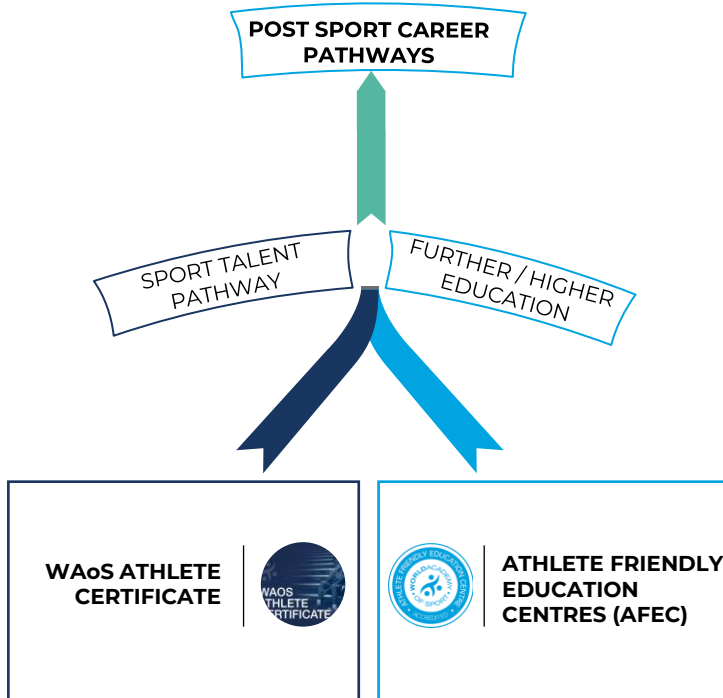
POST SPORT CAREER PATHWAYS

SPORT TALENT PATHWAY

FURTHER / HIGHER EDUCATION

WAoS ATHLETE CERTIFICATE

WAOS ATHLETE CERTIFICATE

ATHLETE FRIENDLY EDUCATION CENTRE WORLD ACADEMY OF SPORT ACCREDITED

ATHLETE FRIENDLY EDUCATION CENTRES (AFEC)